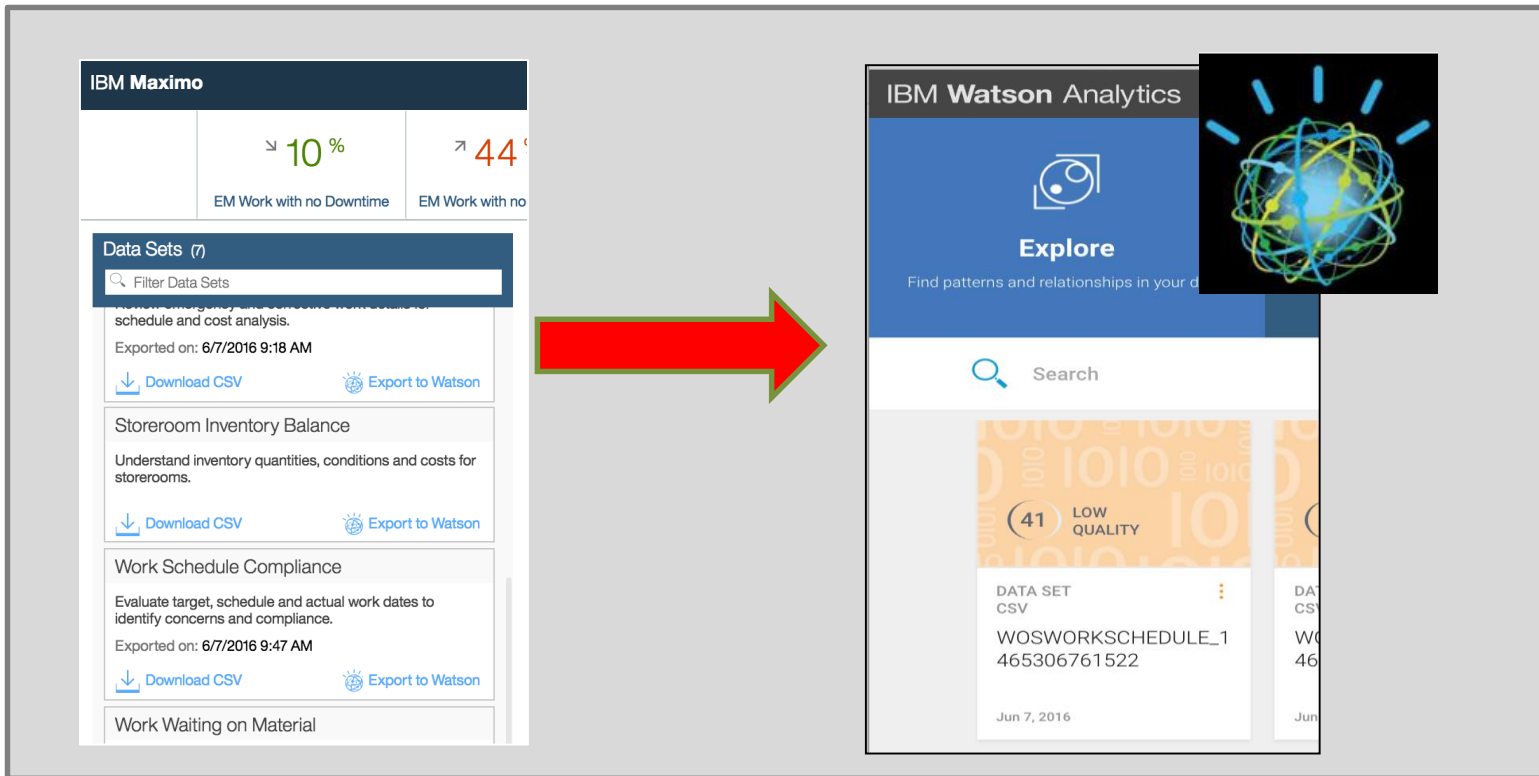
IBM Maximo

10 %
EM Work with no Downtime

44
EM Work with no

Data Sets (7)

Filter Data Sets

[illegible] schedule and cost analysis.

Exported on: 6/7/2016 9:18 AM

Download CSV
Export to Watson

Storeroom Inventory Balance

Understand inventory quantities, conditions and costs for storerooms.

Download CSV
Export to Watson

Work Schedule Compliance

Evaluate target, schedule and actual work dates to identify concerns and compliance.

Exported on: 6/7/2016 9:47 AM

Download CSV
Export to Watson

Work Waiting on Material

IBM Watson Analytics

Explore

Find patterns and relationships in your d

Search

41 LOW QUALITY

DATA SET
CSV

WOSWORKSCHEDULE_1465306761522

Jun 7, 2016

DAT
CSV

WO
46

Jun